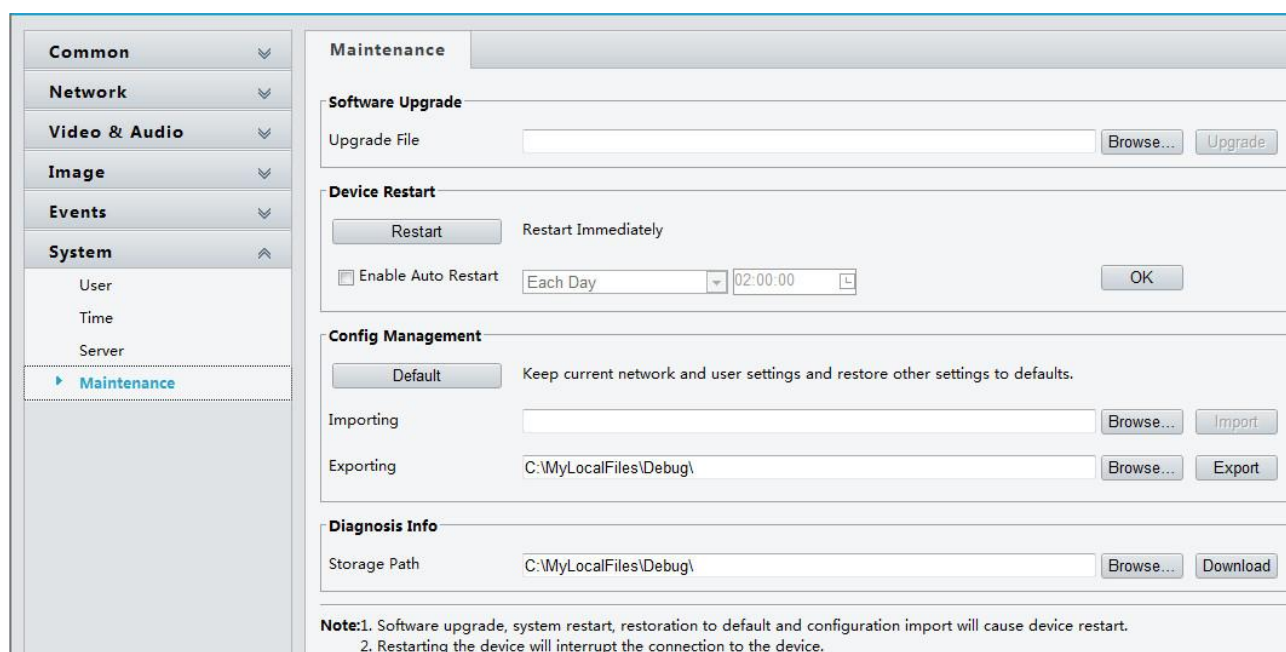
Common

Network

Video & Audio

Image

Events

System

User

Time

Server

Maintenance

Maintenance

Software Upgrade

Upgrade File

Browse...

Upgrade

Device Restart

Restart

Restart Immediately

Enable Auto Restart

Each Day

02:00:00

OK

Config Management

Default

Keep current network and user settings and restore other settings to defaults.

Importing

Browse...

Import

Exporting

C:\MyLocalFiles\Debug\

Browse...

Export

Diagnosis Info

Storage Path

C:\MyLocalFiles\Debug\

Browse...

Download

Note:1. Software upgrade, system restart, restoration to default and configuration import will cause device restart.
2. Restarting the device will interrupt the connection to the device.